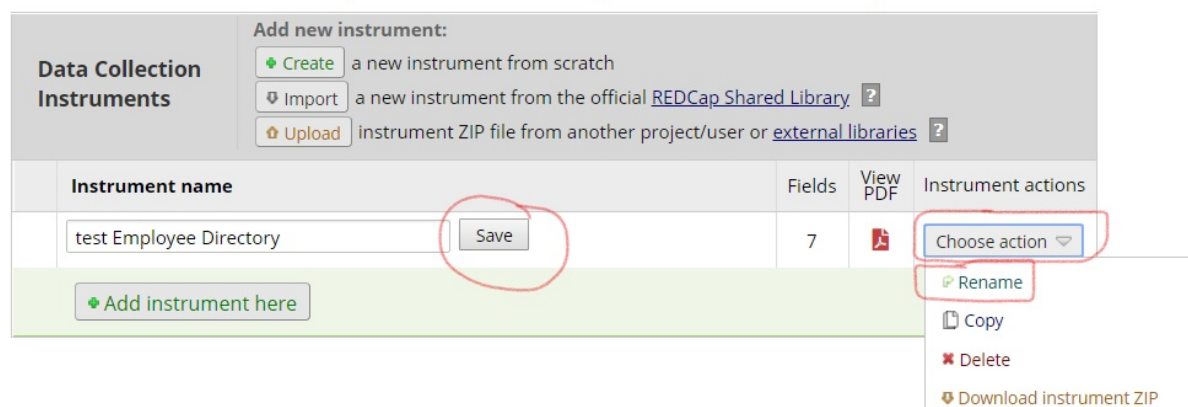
Data Collection Instruments

Add new instrument:

Create a new instrument from scratch

Import a new instrument from the official REDCap Shared Library ?

Upload instrument ZIP file from another project/user or external libraries ?

| Instrument name | Fields | View PDF | Instrument actions |
|---|---|---|---|
| test Employee Directory Save | 7 | | Choose action |

Add instrument here

Rename

Copy

Delete

Download instrument ZIP